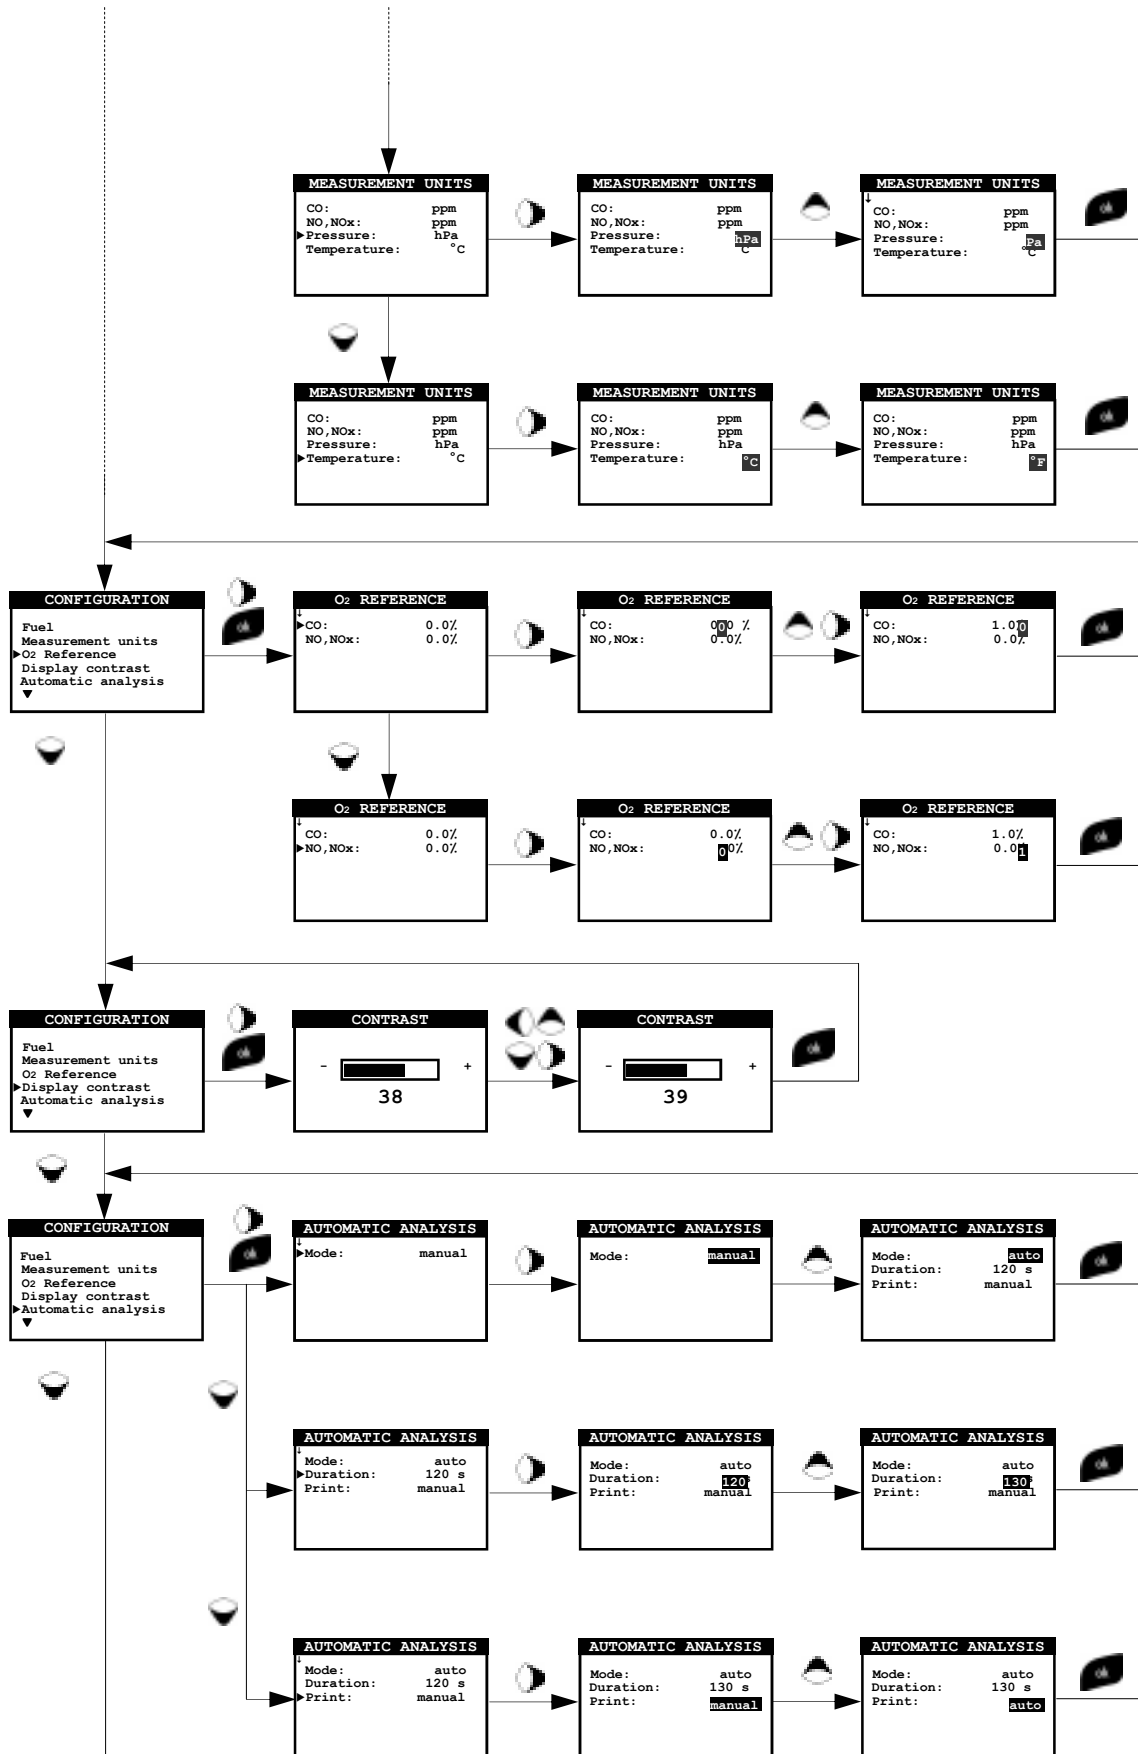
MEASUREMENT UNITS
CO: ppm
NO,NOx: ppm
►Pressure: hPa
Temperature: °C

MEASUREMENT UNITS
CO: ppm
NO,NOx: ppm
Pressure: hPa
Temperature: °C

MEASUREMENT UNITS
CO: ppm
NO,NOx: ppm
Pressure: Pa
Temperature: °C

ok

MEASUREMENT UNITS
CO: ppm
NO,NOx: ppm
Pressure: hPa
►Temperature: °C

MEASUREMENT UNITS
CO: ppm
NO,NOx: ppm
Pressure: hPa
Temperature: °C

MEASUREMENT UNITS
CO: ppm
NO,NOx: ppm
Pressure: hPa
Temperature: °F

ok

CONFIGURATION
Fuel
Measurement units
►O2 Reference
Display contrast
Automatic analysis
▼

ok

$O_2$ REFERENCE
►CO: 0.0%
NO,NOx: 0.0%

$O_2$ REFERENCE
CO: 0.0 %
NO,NOx: 0.0%

$O_2$ REFERENCE
CO: 1.00
NO,NOx: 0.0%

ok

$O_2$ REFERENCE
CO: 0.0%
►NO,NOx: 0.0%

$O_2$ REFERENCE
CO: 0.0%
NO,NOx: 0.0%

$O_2$ REFERENCE
CO: 1.0%
NO,NOx: 0.01

ok

CONFIGURATION
Fuel
Measurement units
O2 Reference
►Display contrast
Automatic analysis
▼

ok

CONTRAST
- +
38

CONTRAST
- +
39

ok

CONFIGURATION
Fuel
Measurement units
O2 Reference
Display contrast
►Automatic analysis
▼

ok

AUTOMATIC ANALYSIS
►Mode: manual

AUTOMATIC ANALYSIS
Mode: manual

AUTOMATIC ANALYSIS
Mode: auto
Duration: 120 s
Print: manual

ok

AUTOMATIC ANALYSIS
Mode: auto
►Duration: 120 s
Print: manual

AUTOMATIC ANALYSIS
Mode: auto
Duration: 120
Print: manual

AUTOMATIC ANALYSIS
Mode: auto
Duration: 130
Print: manual

ok

AUTOMATIC ANALYSIS
Mode: auto
Duration: 120 s
►Print: manual

AUTOMATIC ANALYSIS
Mode: auto
Duration: 130 s
Print: manual

AUTOMATIC ANALYSIS
Mode: auto
Duration: 130 s
Print: auto

ok